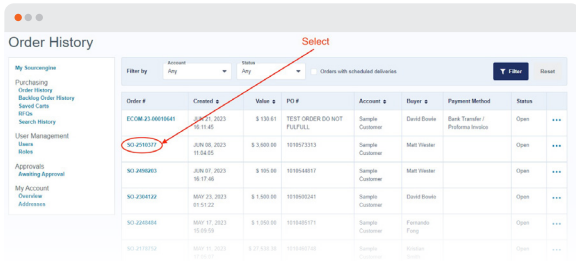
Order History

Select

My Sourcengine

Purchasing
Order History
Backlog Order History
Saved Carts
RFQs
Search History

User Management
Users
Roles

Approvals
Awaiting Approval

My Account
Overview
Addresses

Filter by

Account
Any

Status
Any

Orders with scheduled deliveries

Filter

Reset

| Order # | Created | Value | PO # | Account | Buyer | Payment Method | Status | |
|---|---|---|---|---|---|---|---|---|
| ECOM-23-00010641 | JUN 21, 2023 16:11:45 | $ 130.61 | TEST ORDER DO NOT FULFULL | Sample Customer | David Bowie | Bank Transfer / Proforma Invoice | Open | ••• |
| SO-2510377 | JUN 08, 2023 11:54:05 | $ 3,600.00 | 1018573353 | Sample Customer | Matt Wester | | Open | ••• |
| SO-2490263 | JUN 07, 2023 16:17:46 | $ 105.00 | 1018548017 | Sample Customer | Matt Wester | | Open | ••• |
| SO-2304122 | JUN 06, 2023 01:51:22 | $ 1,600.00 | 1018500241 | Sample Customer | David Bowie | | Open | ••• |
| SO-2240484 | MAY 17, 2023 15:09:59 | $ 1,050.00 | 1018489171 | Sample Customer | Fernando Pong | | Open | ••• |
| SO-2210752 | MAY 17, 2023 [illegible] | $ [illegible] | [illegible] | Sample Customer | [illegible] | | Open | ••• |